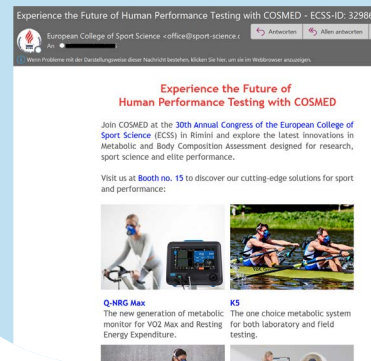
Experience the Future of Human Performance Testing with COSMED - ECSS-ID: 32986

European College of Sport Science <office@sport-science.
An

Antworten

Allen antworten

Wenn Probleme mit der Darstellungsweise dieser Nachricht bestehen, klicken Sie hier, um sie im Webbrowser anzuzeigen.

Experience the Future of Human Performance Testing with COSMED

Join COSMED at the 30th Annual Congress of the European College of Sport Science (ECSS) in Rimini and explore the latest innovations in Metabolic and Body Composition Assessment designed for research, sport science and elite performance.

Visit us at Booth no. 15 to discover our cutting-edge solutions for sport and performance:

Q-NRG Max
The new generation of metabolic monitor for VO2 Max and Resting Energy Expenditure.

K5
The one choice metabolic system for both laboratory and field testing.